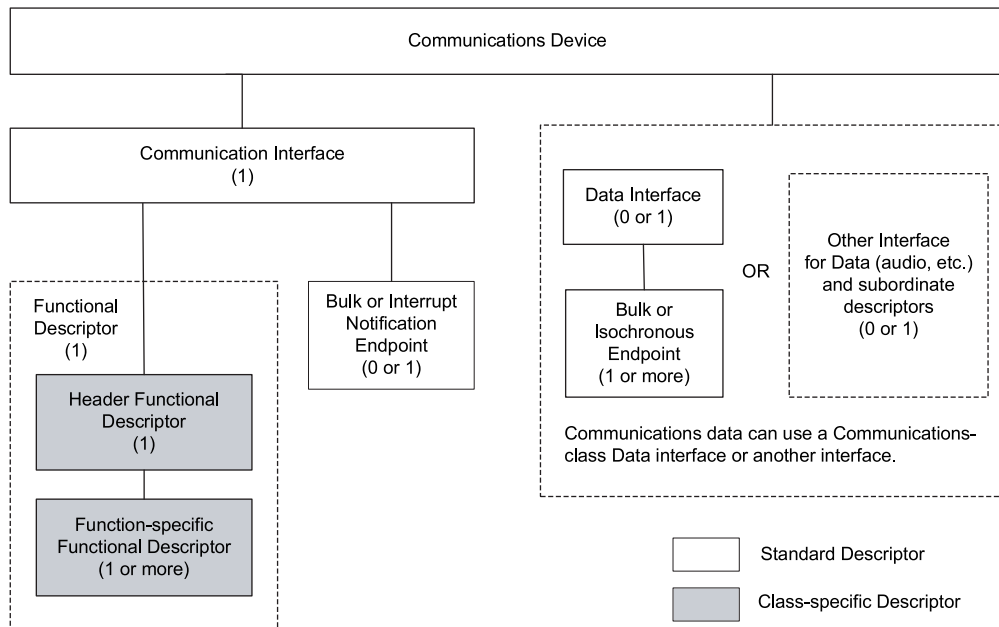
Communications Device

Communication Interface
(1)

Functional Descriptor
(1)

Header Functional Descriptor
(1)

Function-specific Functional Descriptor
(1 or more)

Bulk or Interrupt Notification Endpoint
(0 or 1)

Data Interface
(0 or 1)

Bulk or Isochronous Endpoint
(1 or more)

OR

Other Interface for Data (audio, etc.) and subordinate descriptors
(0 or 1)

Communications data can use a Communications-class Data interface or another interface.

Standard Descriptor

Class-specific Descriptor